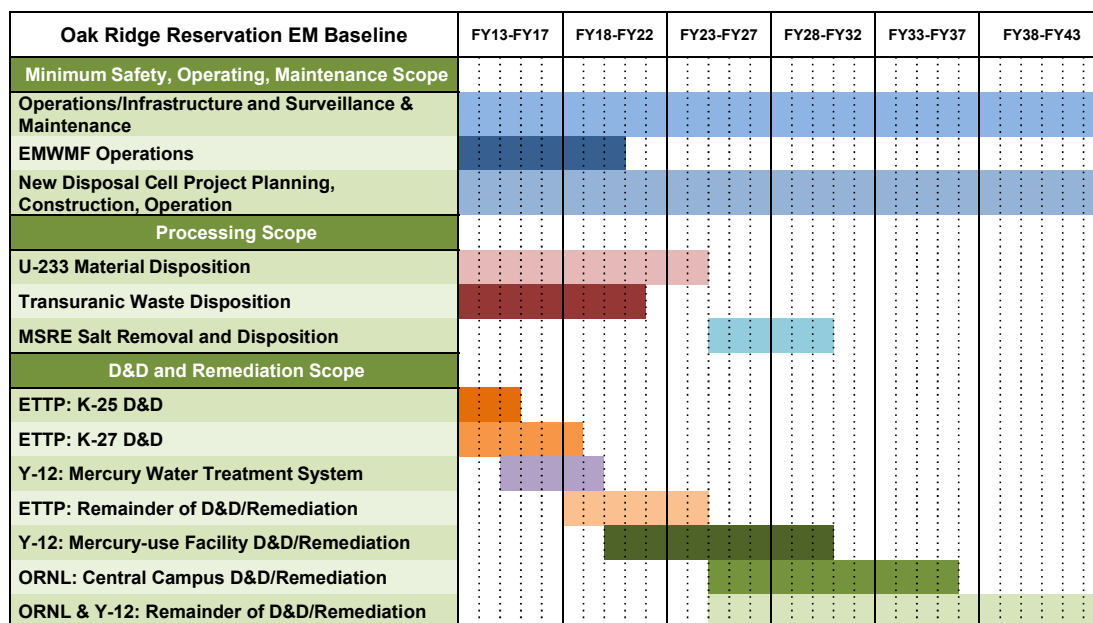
| Oak Ridge Reservation EM Baseline | FY13-FY17 | FY18-FY22 | FY23-FY27 | FY28-FY32 | FY33-FY37 | FY38-FY43 |
|---|---|---|---|---|---|---|
| Minimum Safety, Operating, Maintenance Scope | | | | | | |
| Operations/Infrastructure and Surveillance & Maintenance | | | | | | |
| EMWMF Operations | | | | | | |
| New Disposal Cell Project Planning, Construction, Operation | | | | | | |
| Processing Scope | | | | | | |
| U-233 Material Disposition | | | | | | |
| Transuranic Waste Disposition | | | | | | |
| MSRE Salt Removal and Disposition | | | | | | |
| D&D and Remediation Scope | | | | | | |
| ETTP: K-25 D&D | | | | | | |
| ETTP: K-27 D&D | | | | | | |
| Y-12: Mercury Water Treatment System | | | | | | |
| ETTP: Remainder of D&D/Remediation | | | | | | |
| Y-12: Mercury-use Facility D&D/Remediation | | | | | | |
| ORNL: Central Campus D&D/Remediation | | | | | | |
| ORNL & Y-12: Remainder of D&D/Remediation | | | | | | |